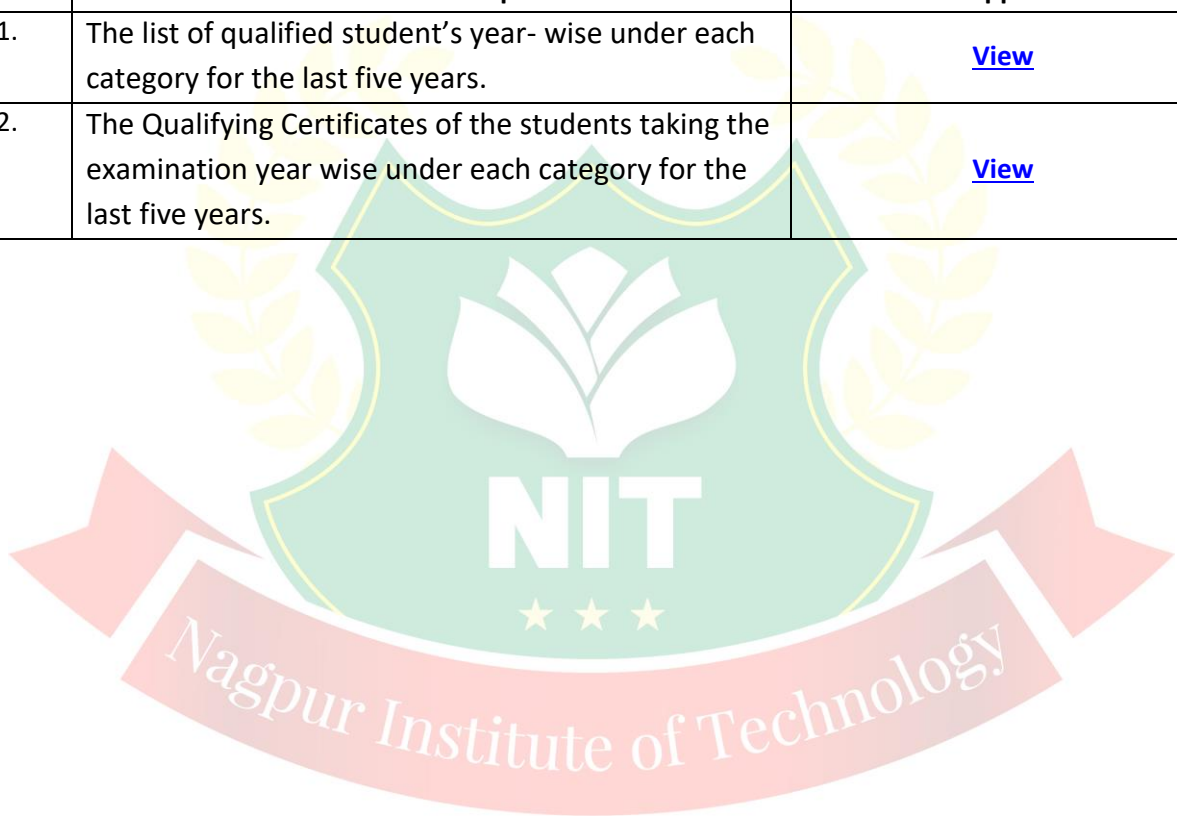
| | | |
|---|---|---|
| 1. | The list of qualified student’s year- wise under each category for the last five years. | View |
| 2. | The Qualifying Certificates of the students taking the examination year wise under each category for the last five years. | View |

NIT

Nagpur Institute of Technology